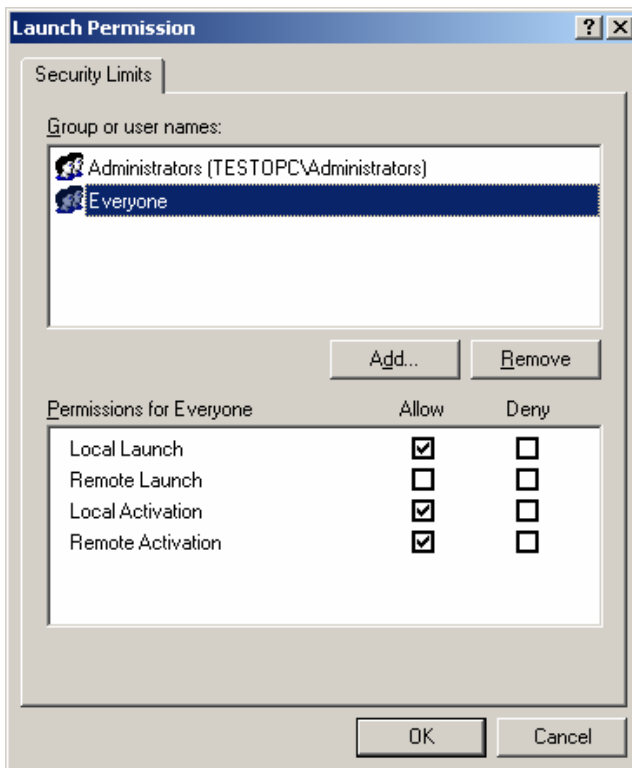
Launch Permission

? X

Security Limits

Group or user names:

Administrators (TESTOPC\Administrators)

Everyone

Add...

Remove

| Permissions for Everyone | Allow | Deny |
|---|---|---|
| Local Launch | ☑ | ☐ |
| Remote Launch | ☐ | ☐ |
| Local Activation | ☑ | ☐ |
| Remote Activation | ☑ | ☐ |

OK

Cancel